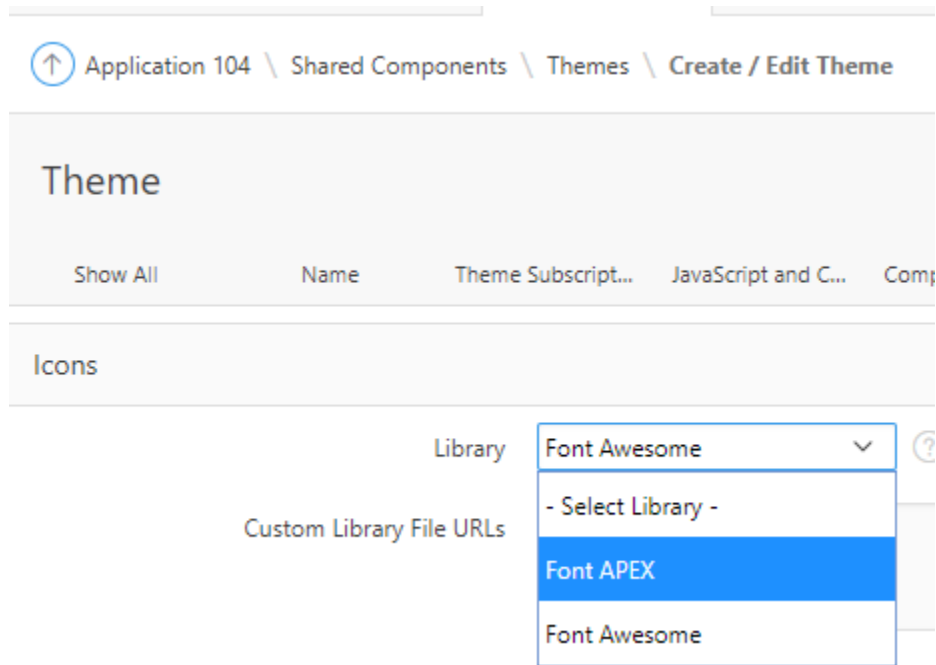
Application 104 \ Shared Components \ Themes \ Create / Edit Theme

Theme

Show All
Name
Theme Subscript...
JavaScript and C...
Comp

Icons

Library
Font Awesome

Custom Library File URLs

- Select Library -
Font APEX
Font Awesome